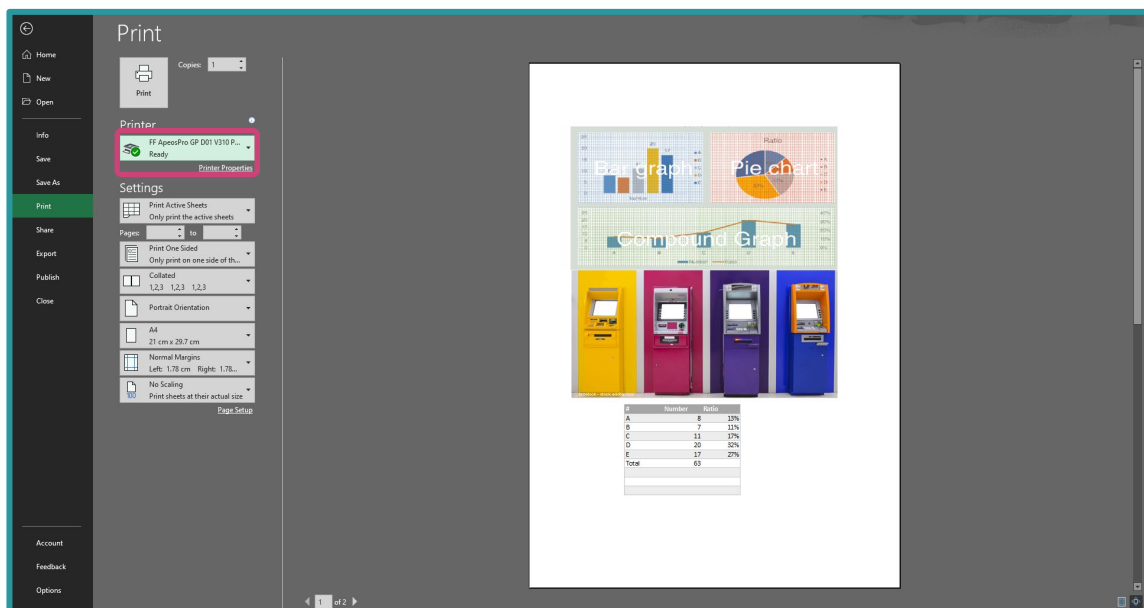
Home
New
Open
Info
Save
Save As
Print
Share
Export
Publish
Close
Account
Feedback
Options

Print

Copies: 1

Print

Printer

FF ApeosPro GP D01 V310 P...
Ready

Printer Properties

Settings

Print Active Sheets
Only print the active sheets

Pages: to

Print One Sided
Only print on one side of th...

Collated
1,2,3 1,2,3 1,2,3

Portrait Orientation

A4
21 cm x 29.7 cm

Normal Margins
Left: 1.78 cm Right: 1.78...

No Scaling
Print sheets at their actual size

Page Setup

Bar graph

Ratio

Pie chart

Compound Graph

| # | Number | Ratio |
|---|---|---|
| A | 8 | 13% |
| B | 7 | 11% |
| C | 11 | 17% |
| D | 20 | 32% |
| E | 17 | 27% |
| Total | 63 | |

1 of 2